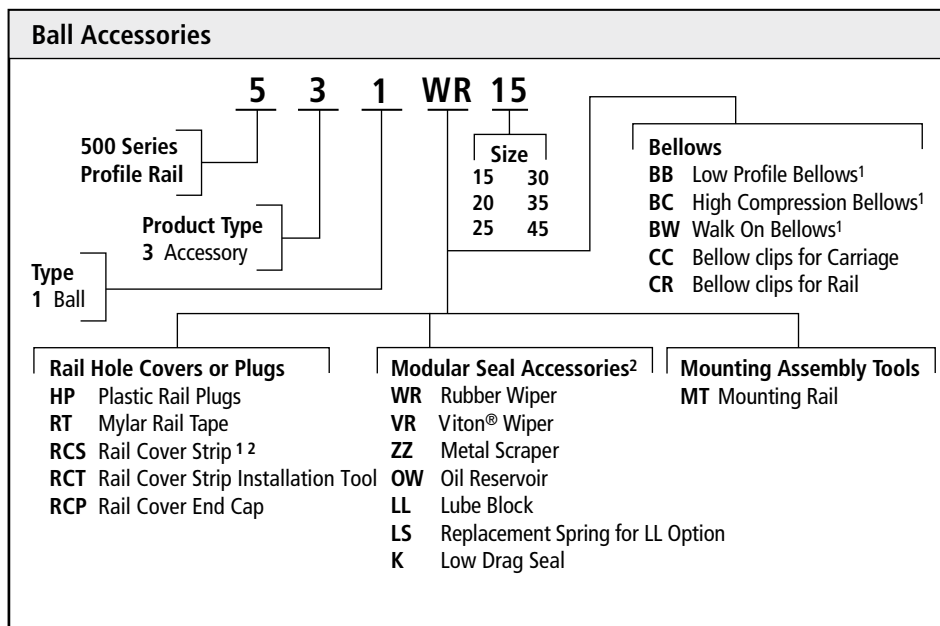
Ball Accessories

5 3 1 WR 15

500 Series Profile Rail

Product Type
3 Accessory

Type
1 Ball

Size
15 30
20 35
25 45

Bellows
BB Low Profile Bellows$^1$
BC High Compression Bellows$^1$
BW Walk On Bellows$^1$
CC Bellow clips for Carriage
CR Bellow clips for Rail

Rail Hole Covers or Plugs
HP Plastic Rail Plugs
RT Mylar Rail Tape
RCS Rail Cover Strip $^{1\ 2}$
RCT Rail Cover Strip Installation Tool
RCP Rail Cover End Cap

Modular Seal Accessories$^2$
WR Rubber Wiper
VR Viton® Wiper
ZZ Metal Scraper
OW Oil Reservoir
LL Lube Block
LS Replacement Spring for LL Option
K Low Drag Seal

Mounting Assembly Tools
MT Mounting Rail